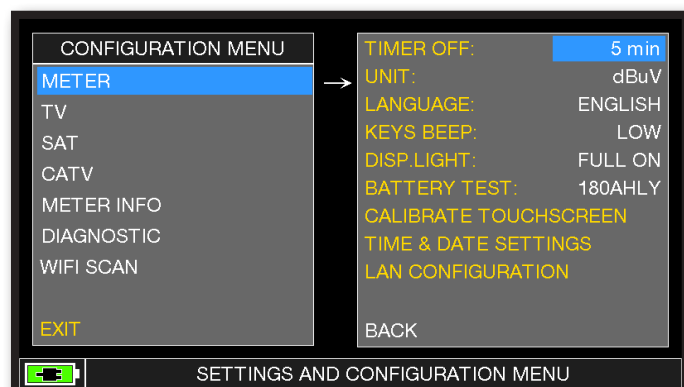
CONFIGURATION MENU
METER
TV
SAT
CATV
METER INFO
DIAGNOSTIC
WIFI SCAN

EXIT

| TIMER OFF: | 5 min |
|---|---|
| UNIT: | dBuV |
| LANGUAGE: | ENGLISH |
| KEYS BEEP: | LOW |
| DISP.LIGHT: | FULL ON |
| BATTERY TEST: | 180AHLY |

CALIBRATE TOUCHSCREEN
TIME & DATE SETTINGS
LAN CONFIGURATION

BACK

SETTINGS AND CONFIGURATION MENU